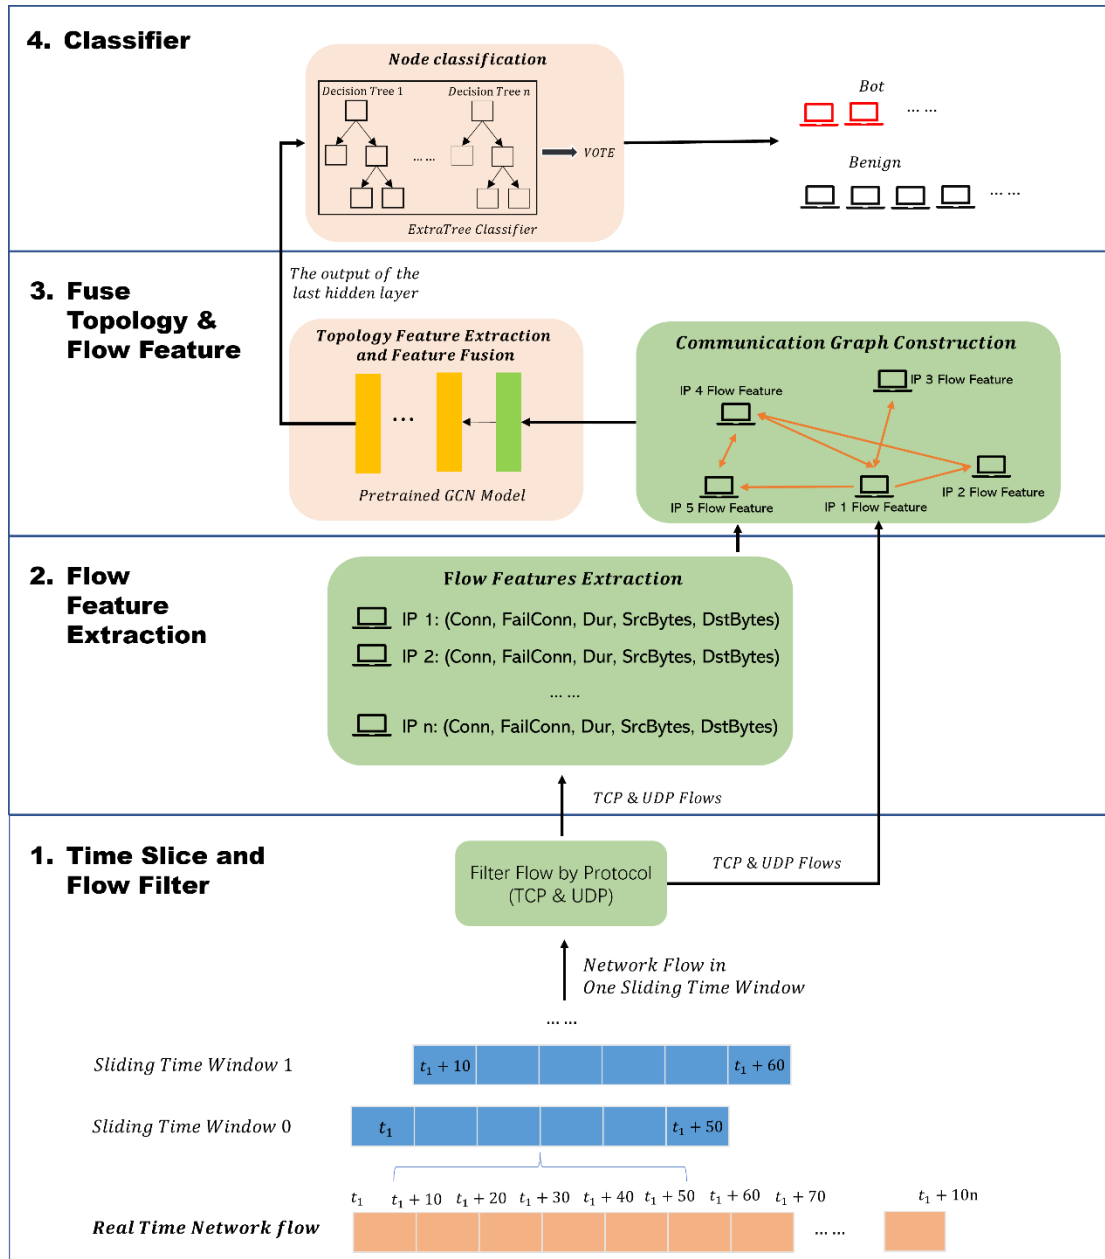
4. Classifier

Node classification

Decision Tree 1

Decision Tree n

… …

VOTE

ExtraTree Classifier

Bot

… …

Benign

… …

3. Fuse Topology & Flow Feature

The output of the last hidden layer

Topology Feature Extraction and Feature Fusion

…

Pretrained GCN Model

Communication Graph Construction

IP 4 Flow Feature

IP 3 Flow Feature

IP 2 Flow Feature

IP 5 Flow Feature

IP 1 Flow Feature

2. Flow Feature Extraction

Flow Features Extraction

IP 1: (Conn, FailConn, Dur, SrcBytes, DstBytes)

IP 2: (Conn, FailConn, Dur, SrcBytes, DstBytes)

… …

IP n: (Conn, FailConn, Dur, SrcBytes, DstBytes)

TCP & UDP Flows

1. Time Slice and Flow Filter

Filter Flow by Protocol (TCP & UDP)

TCP & UDP Flows

Network Flow in One Sliding Time Window

… …

Sliding Time Window 1

$t_1+10$

$t_1+60$

Sliding Time Window 0

$t_1$

$t_1+50$

$t_1$ $t_1+10$ $t_1+20$ $t_1+30$ $t_1+40$ $t_1+50$ $t_1+60$ $t_1+70$ $t_1+10n$

Real Time Network flow

… …